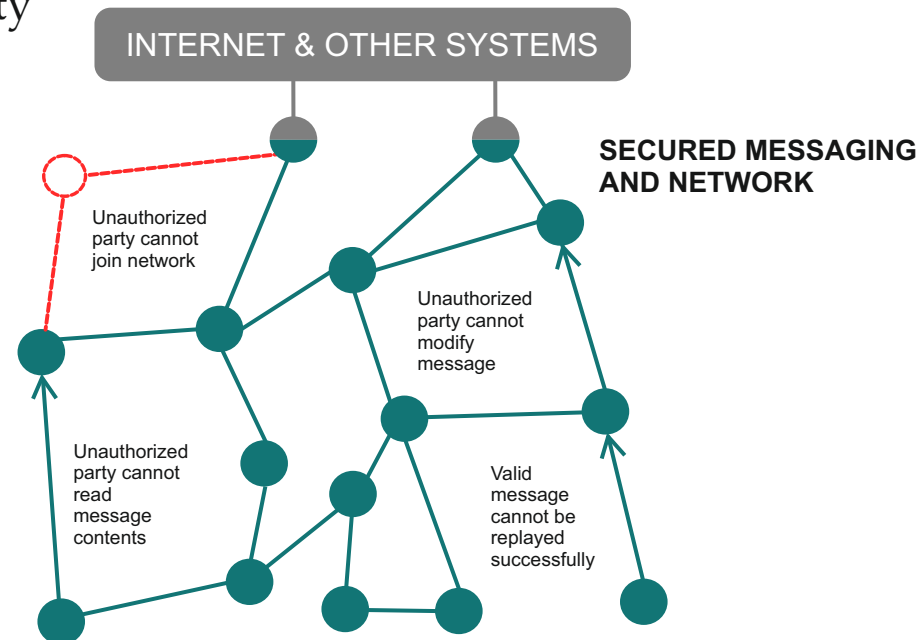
ty

INTERNET & OTHER SYSTEMS

SECURED MESSAGING AND NETWORK

Unauthorized party cannot join network

Unauthorized party cannot modify message

Unauthorized party cannot read message contents

Valid message cannot be replayed successfully